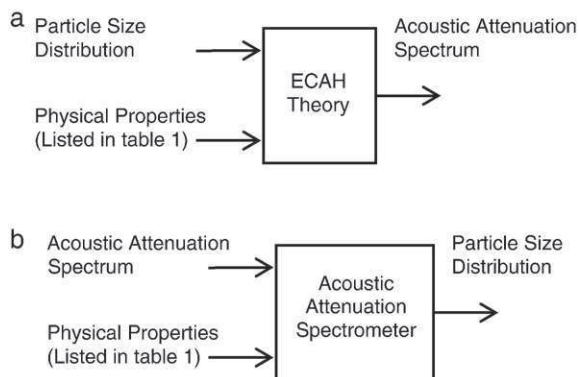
a Particle Size Distribution

Physical Properties (Listed in table 1)

ECAH Theory

Acoustic Attenuation Spectrum

b Acoustic Attenuation Spectrum

Physical Properties (Listed in table 1)

Acoustic Attenuation Spectrometer

Particle Size Distribution